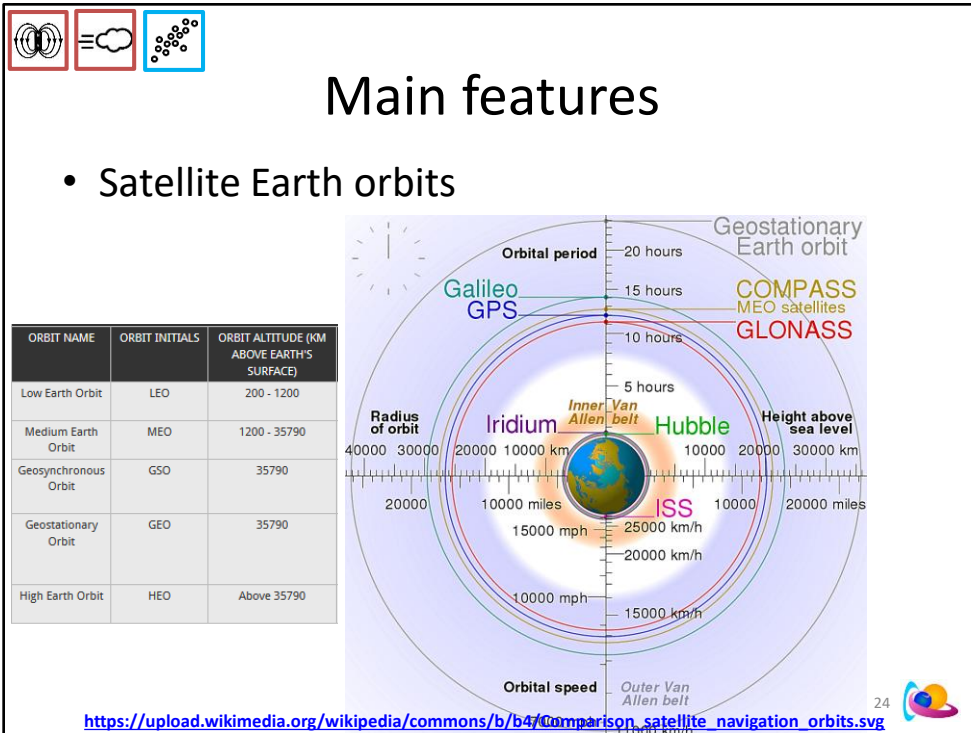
Main features

• Satellite Earth orbits

| ORBIT NAME | ORBIT INITIALS | ORBIT ALTITUDE (KM ABOVE EARTH'S SURFACE) |
|---|---|---|
| Low Earth Orbit | LEO | 200 - 1200 |
| Medium Earth Orbit | MEO | 1200 - 35790 |
| Geosynchronous Orbit | GSO | 35790 |
| Geostationary Orbit | GEO | 35790 |
| High Earth Orbit | HEO | Above 35790 |

Geostationary Earth orbit
Orbital period
20 hours
15 hours
10 hours
5 hours
Galileo
GPS
COMPASS
MEO satellites
GLONASS
Radius of orbit
Iridium
Inner Van Allen belt
Hubble
Height above sea level
40000 30000 20000 10000 km
10000 20000 30000 km
20000
10000 miles
10000
20000 miles
ISS
15000 mph
25000 km/h
20000 km/h
10000 mph
15000 km/h
Orbital speed
Outer Van Allen belt
24

https://upload.wikimedia.org/wikipedia/commons/b/b4/Comparison_satellite_navigation_orbits.svg